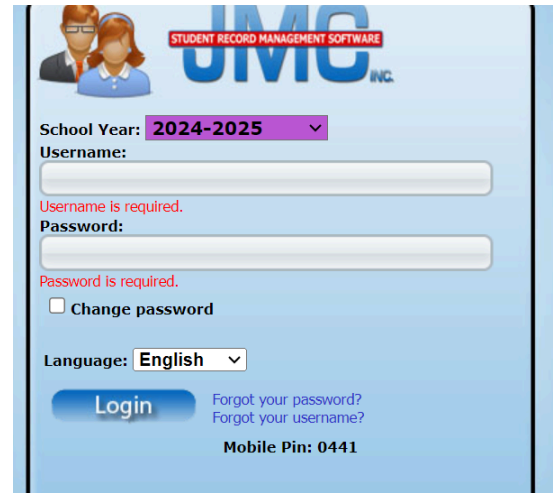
STUDENT RECORD MANAGEMENT SOFTWARE
JMC INC.

School Year: 2024-2025

Username:

Username is required.

Password:

Password is required.

Change password

Language: English

Login

Forgot your password?
Forgot your username?

Mobile Pin: 0441